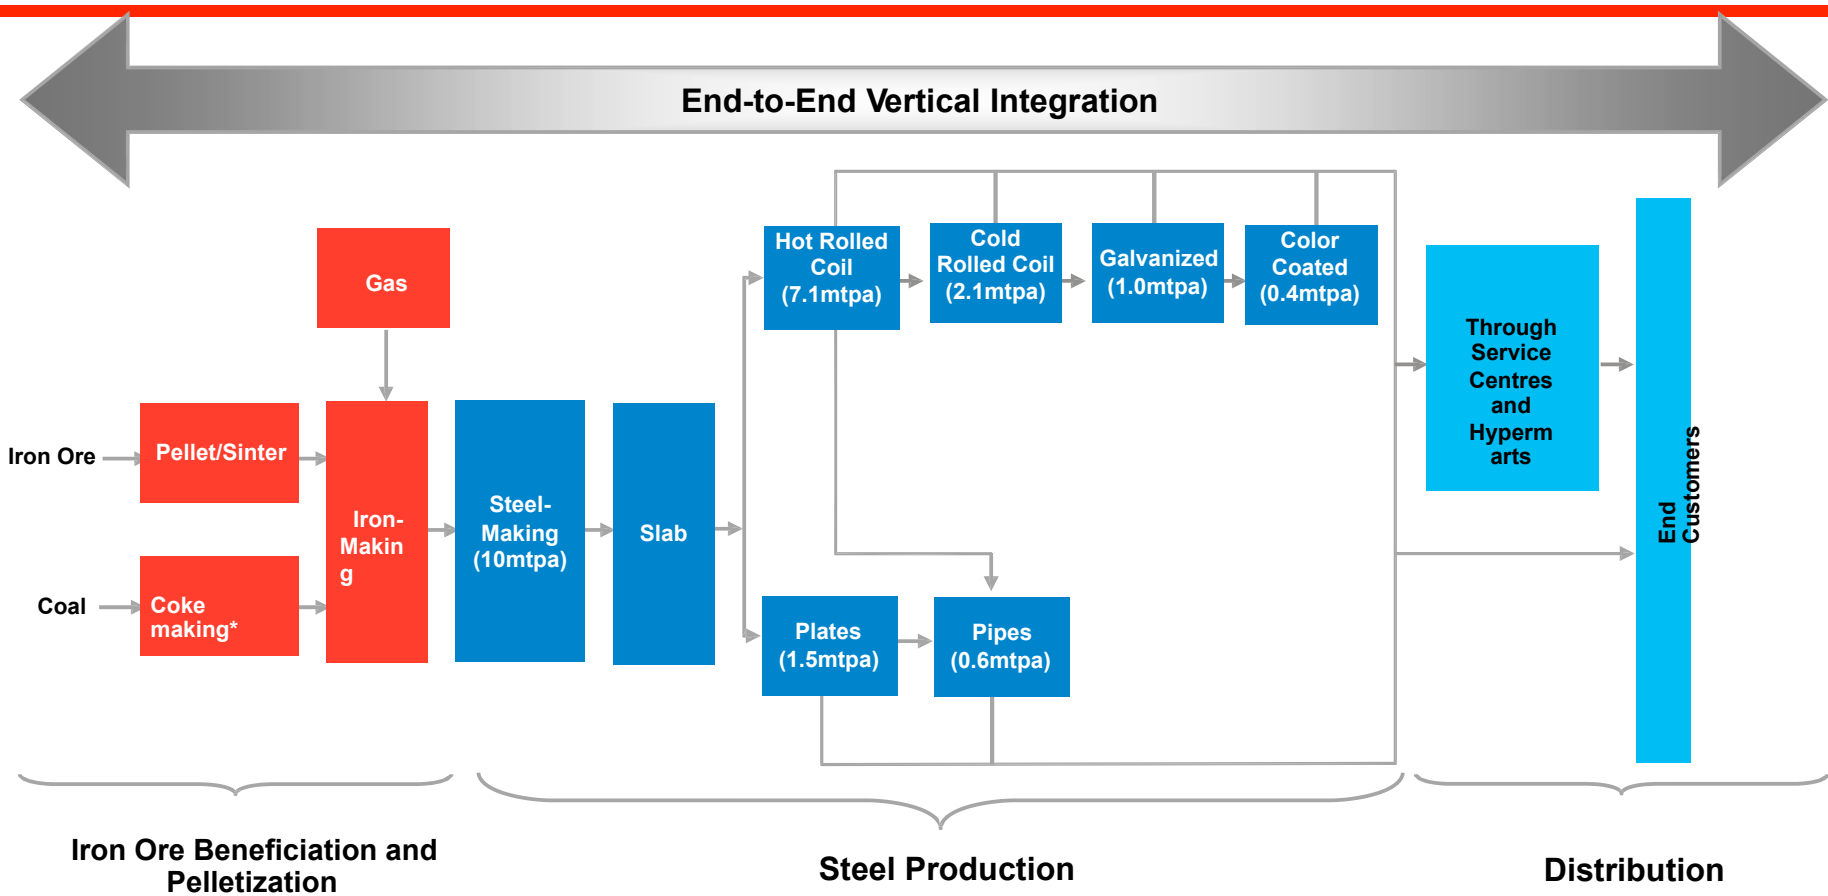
End-to-End Vertical Integration

Gas

Iron Ore

Pellet/Sinter

Coal

Coke making*

Iron-Makin g

Steel-Making (10mtpa)

Slab

Hot Rolled Coil (7.1mtpa)

Cold Rolled Coil (2.1mtpa)

Galvanized (1.0mtpa)

Color Coated (0.4mtpa)

Plates (1.5mtpa)

Pipes (0.6mtpa)

Through Service Centres and Hyperm arts

End Customers

Iron Ore Beneficiation and Pelletization

Steel Production

Distribution